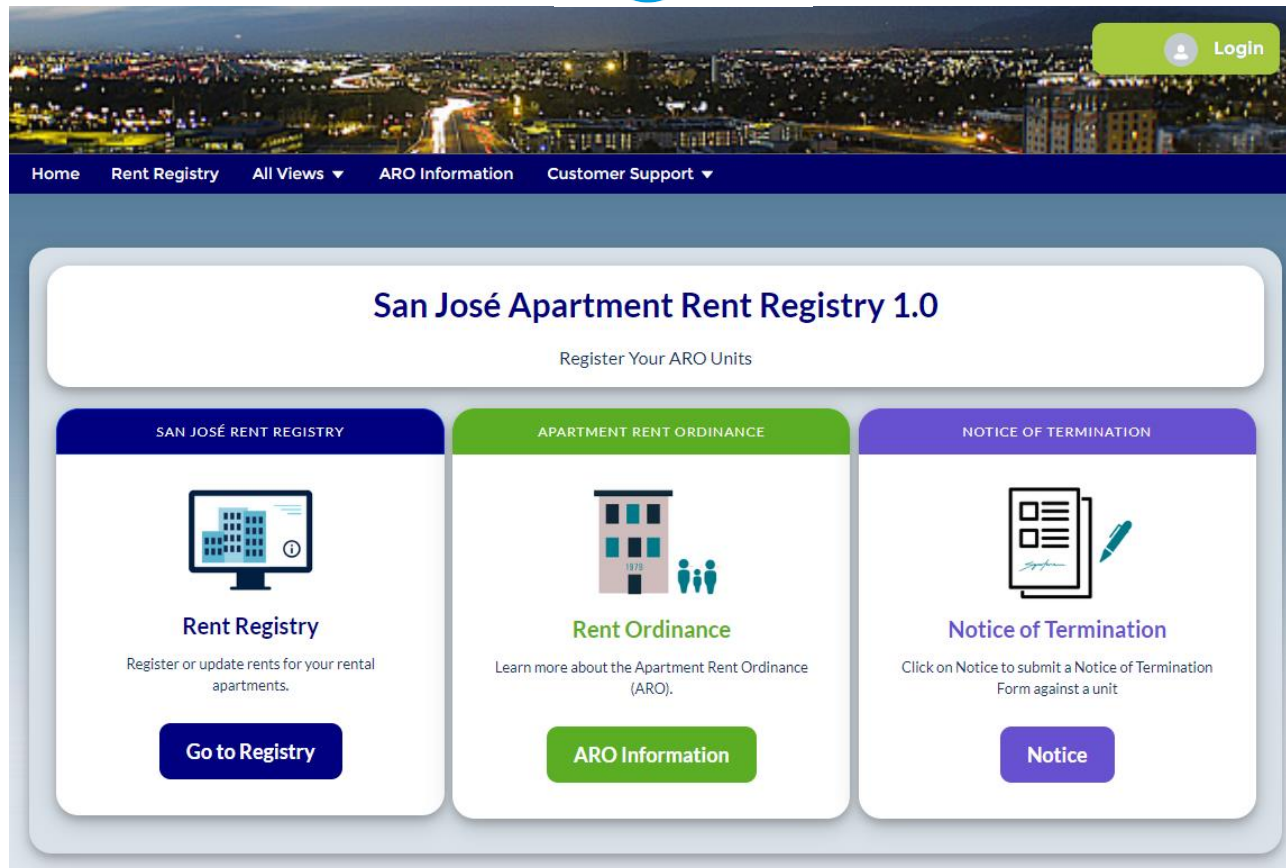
Login

Home Rent Registry All Views ▼ ARO Information Customer Support ▼

San José Apartment Rent Registry 1.0

Register Your ARO Units

SAN JOSÉ RENT REGISTRY

Rent Registry

Register or update rents for your rental apartments.

Go to Registry

APARTMENT RENT ORDINANCE

1979

Rent Ordinance

Learn more about the Apartment Rent Ordinance (ARO).

ARO Information

NOTICE OF TERMINATION

Notice of Termination

Click on Notice to submit a Notice of Termination Form against a unit

Notice